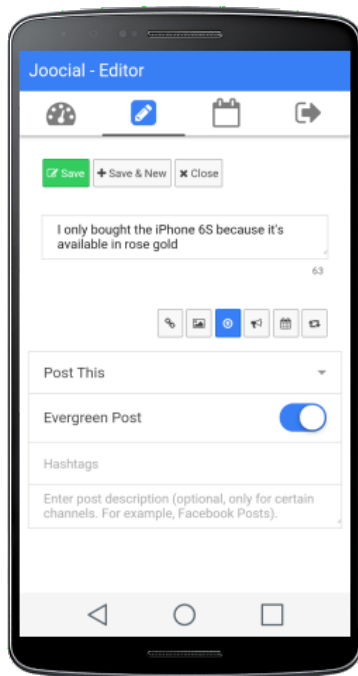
Joocial - Editor

Save
Save & New
Close

I only bought the iPhone 6S because it's available in rose gold

63

Post This

Evergreen Post

Hashtags

Enter post description (optional, only for certain channels. For example, Facebook Posts).